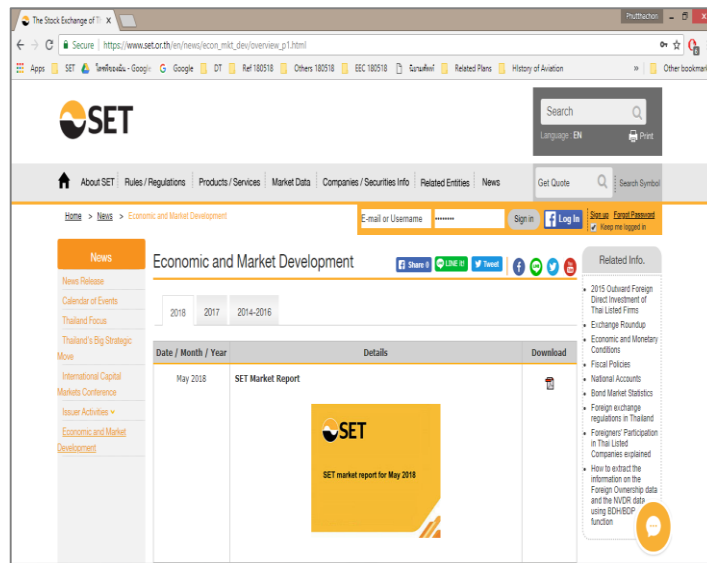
The Stock Exchange of Th ×

Phutthachon

Secure | https://www.set.or.th/en/news/econ_mkt_dev/overview_p1.html

Apps SET โลกพิชัยออนไลน์ - Google Google DT Ref 180518 Others 180518 EEC 180518 ปีมาณศัพท์ Related Plans History of Aviation » Other bookmarks

SET

Search

Language : EN Print

About SET | Rules / Regulations | Products / Services | Market Data | Companies / Securities Info | Related Entities | News

Get Quote Search Symbol

Home > News > Economic and Market Development

E-mail or Username •••••••• Sign in Log In Sign up Forgot Password Keep me logged in

News

News Release

Calendar of Events

Thailand Focus

Thailand's Big Strategic Move

International Capital Markets Conference

Issuer Activities

Economic and Market Development

Economic and Market Development

Share 0 LINE it! Tweet

2018 2017 2014-2016

| Date / Month / Year | Details | Download |
|---|---|---|
| May 2018 | SET Market Report | |

SET

SET market report for May 2018

Related Info.

2015 Outward Foreign Direct Investment of Thai Listed Firms

Exchange Roundup

Economic and Monetary Conditions

Fiscal Policies

National Accounts

Bond Market Statistics

Foreign exchange regulations in Thailand

Foreigners' Participation in Thai Listed Companies explained

How to extract the information on the Foreign Ownership data and the NVDR data using BDH/BDP function